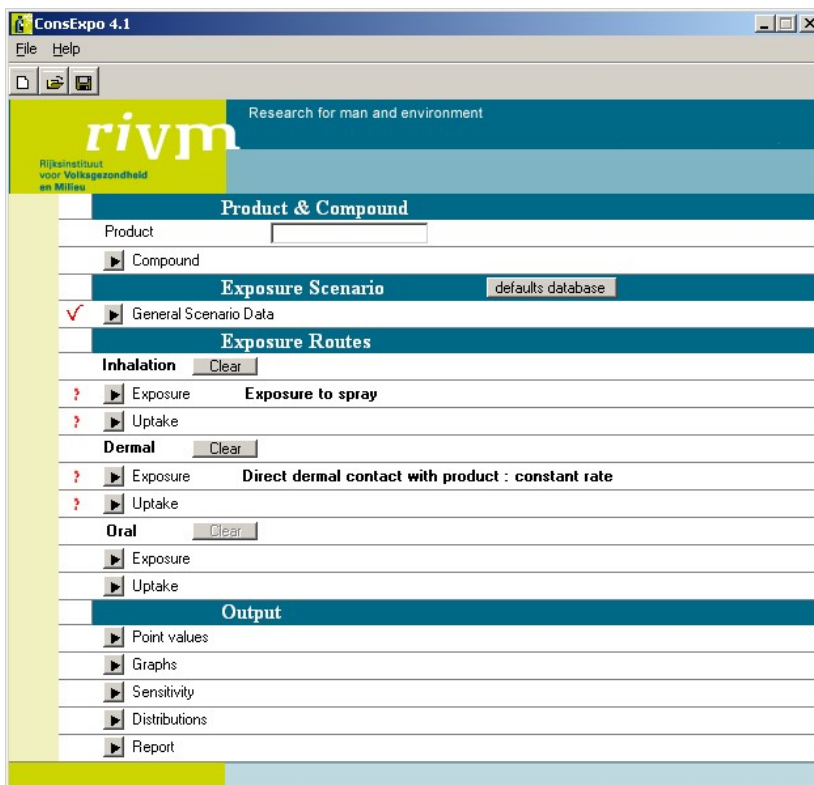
ConsExpo 4.1

File Help

rivm

Rijksinstituut voor Volksgezondheid en Milieu

Research for man and environment

Product & Compound

Product

Compound

Exposure Scenario

defaults database

✓ General Scenario Data

Exposure Routes

Inhalation Clear

? Exposure Exposure to spray

? Uptake

Dermal Clear

? Exposure Direct dermal contact with product : constant rate

? Uptake

Oral Clear

Exposure

Uptake

Output

Point values

Graphs

Sensitivity

Distributions

Report